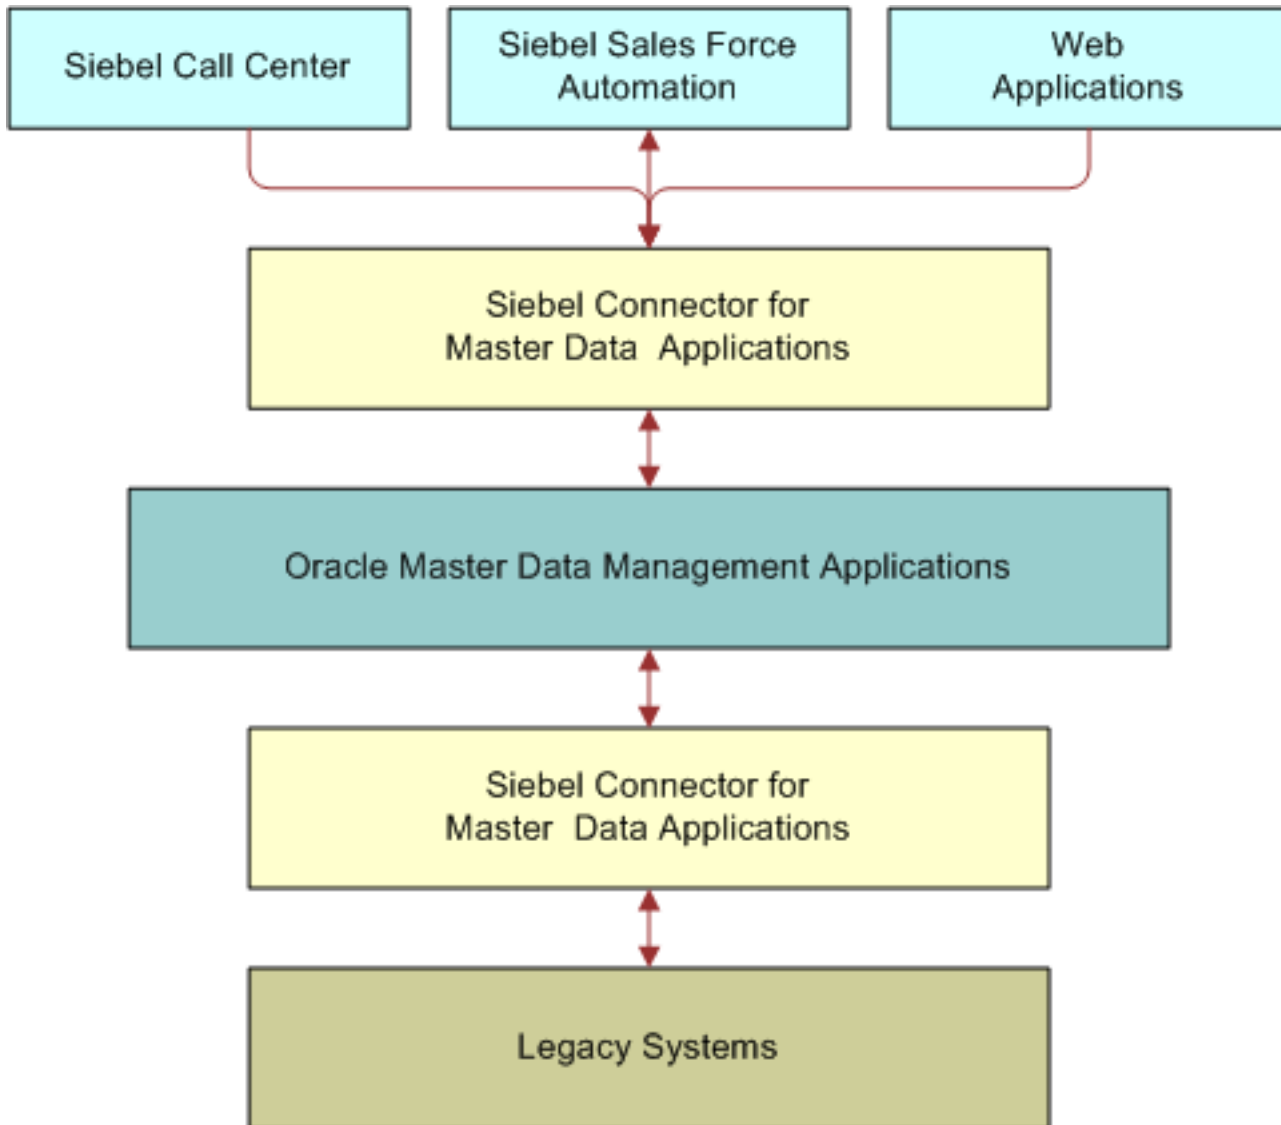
Siebel Call Center

Siebel Sales Force Automation

Web Applications

Siebel Connector for Master Data Applications

Oracle Master Data Management Applications

Siebel Connector for Master Data Applications

Legacy Systems